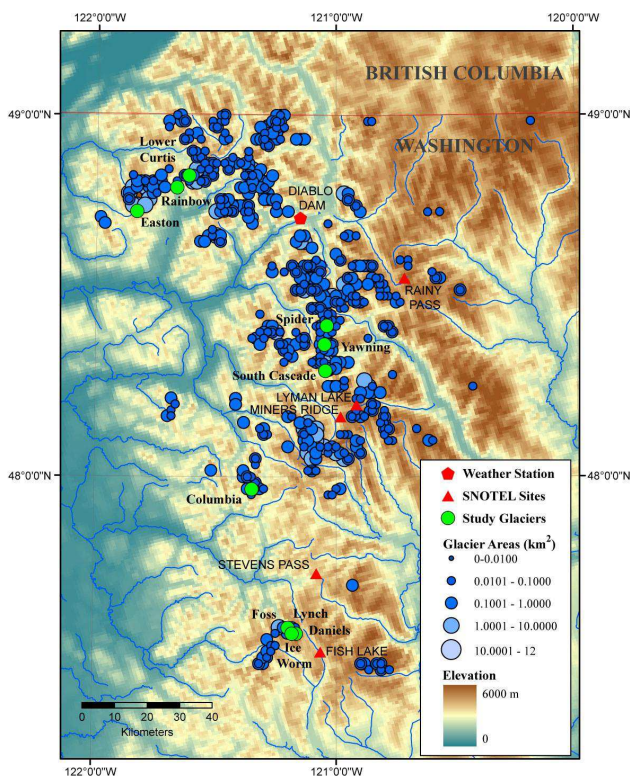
122°0'0"W
121°0'0"W
120°0'0"W

BRITISH COLUMBIA
WASHINGTON

49°0'0"N
49°0'0"N

Lower Curtis
Rainbow
Easton
DIABLO DAM
RAINY PASS
Spider
Yawning
South Cascade
LYMAN LAKE
MINERS RIDGE

48°0'0"N
48°0'0"N

Columbia
STEVENS PASS
Foss
Lynch
Daniels
Ice Worm
FISH LAKE

Weather Station
SNOTEL Sites
Study Glaciers
Glacier Areas (km$^2$)
0-0.0100
0.0101 - 0.1000
0.1001 - 1.0000
1.0001 - 10.0000
10.0001 - 12
Elevation
6000 m
0

0 10 20 30 40
Kilometers

122°0'0"W
121°0'0"W